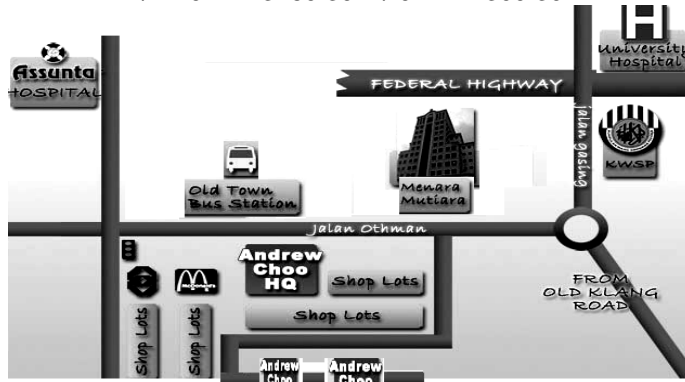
Assunta HOSPITAL

University Hospital

FEDERAL HIGHWAY

Jalan Gasing

KWSP

Old Town Bus Station

Menara Mutiara

Jalan Othman

Andrew Choo HQ

Shop Lots

Shop Lots

FROM OLD KLANG ROAD

Shop Lots

Shop Lots

Andrew Choo

Andrew Choo